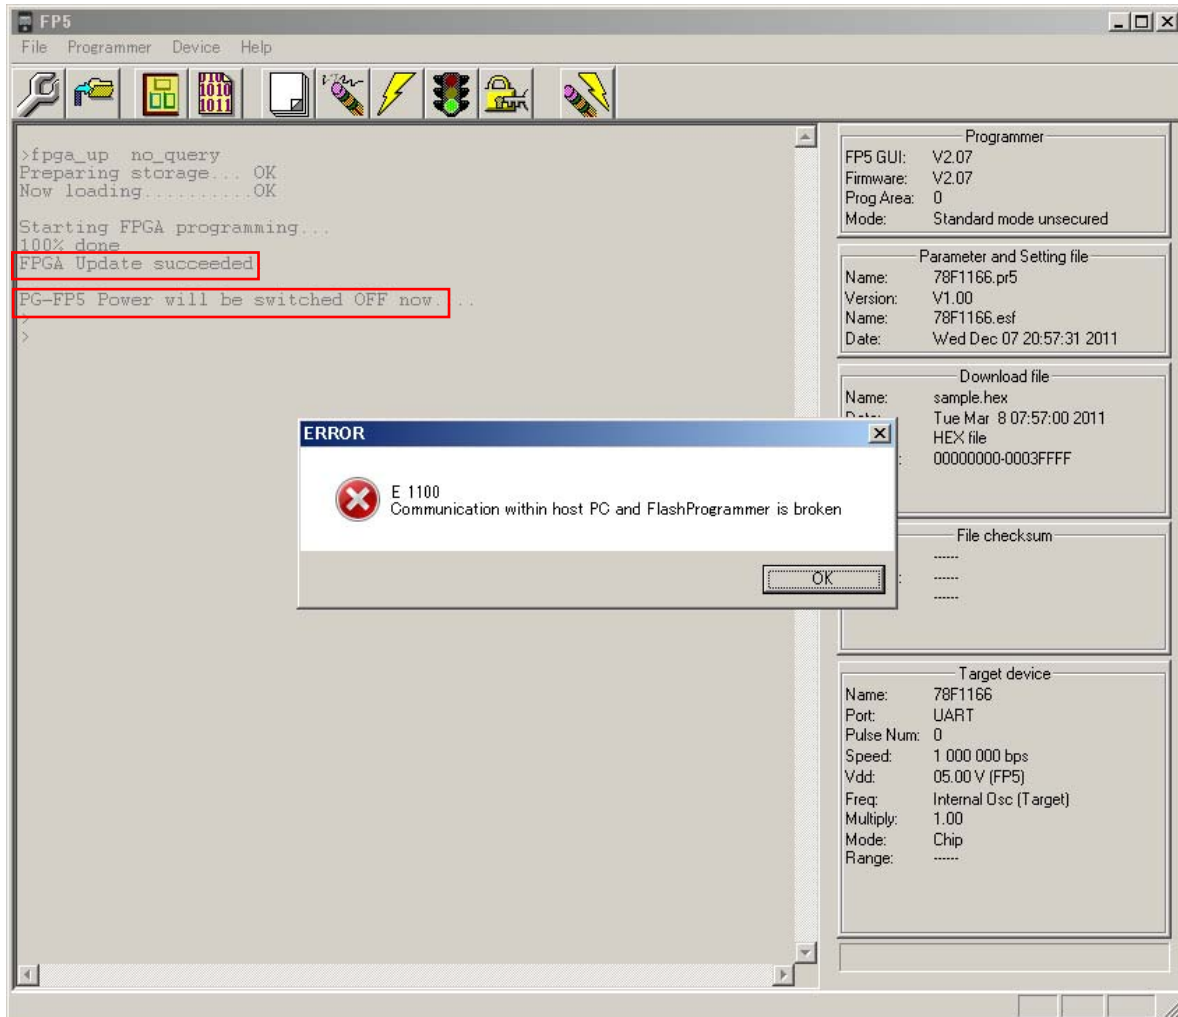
FP5

File Programmer Device Help

>fpga_up no_query
Preparing storage... OK
Now loading..........OK

Starting FPGA programming...
100% done
FPGA Update succeeded

PG-FP5 Power will be switched OFF now....
>
>

Programmer
FP5 GUI: V2.07
Firmware: V2.07
Prog Area: 0
Mode: Standard mode unsecured

Parameter and Setting file
Name: 78F1166.pr5
Version: V1.00
Name: 78F1166.esf
Date: Wed Dec 07 20:57:31 2011

Download file
Name: sample.hex
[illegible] Tue Mar 8 07:57:00 2011
HEX file
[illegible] 00000000-0003FFFF

File checksum
------
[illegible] ------
------

Target device
Name: 78F1166
Port: UART
Pulse Num: 0
Speed: 1 000 000 bps
Vdd: 05.00 V (FP5)
Freq: Internal Osc (Target)
Multiply: 1.00
Mode: Chip
Range: ------

ERROR
E 1100
Communication within host PC and FlashProgrammer is broken
OK